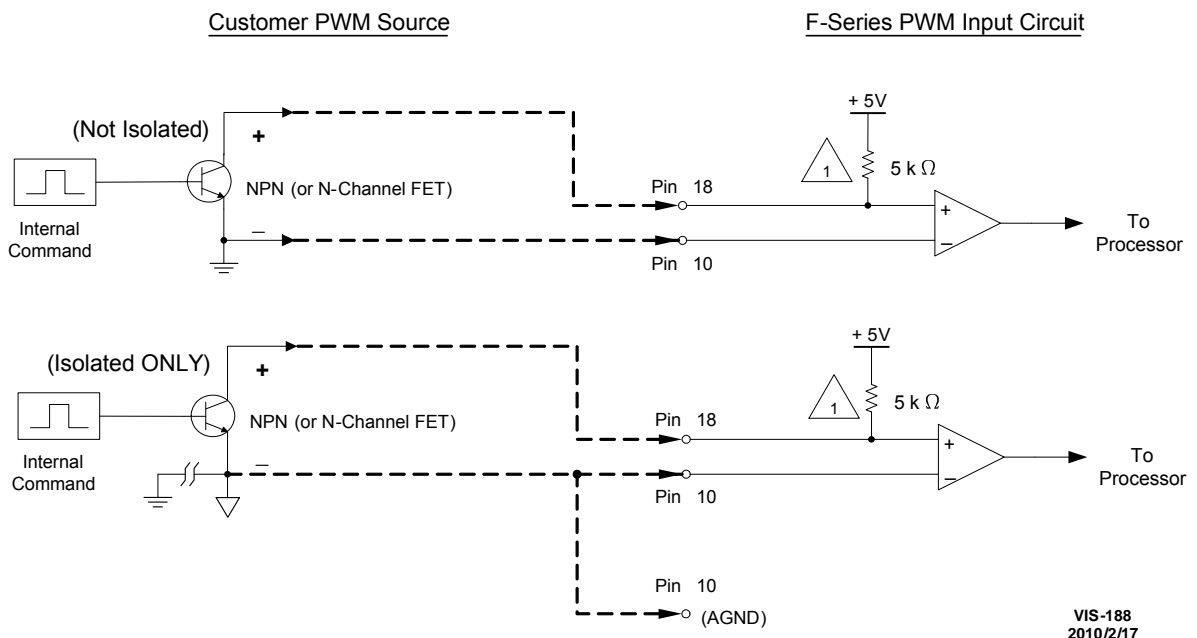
Customer PWM Source

F-Series PWM Input Circuit

(Not Isolated)

+

Internal Command

NPN (or N-Channel FET)

–

+ 5V

1

5 k $\Omega$

Pin 18

Pin 10

+

–

To Processor

(Isolated ONLY)

+

Internal Command

NPN (or N-Channel FET)

–

+ 5V

1

5 k $\Omega$

Pin 18

Pin 10

+

–

To Processor

Pin 10

(AGND)

VIS-188
2010/2/17